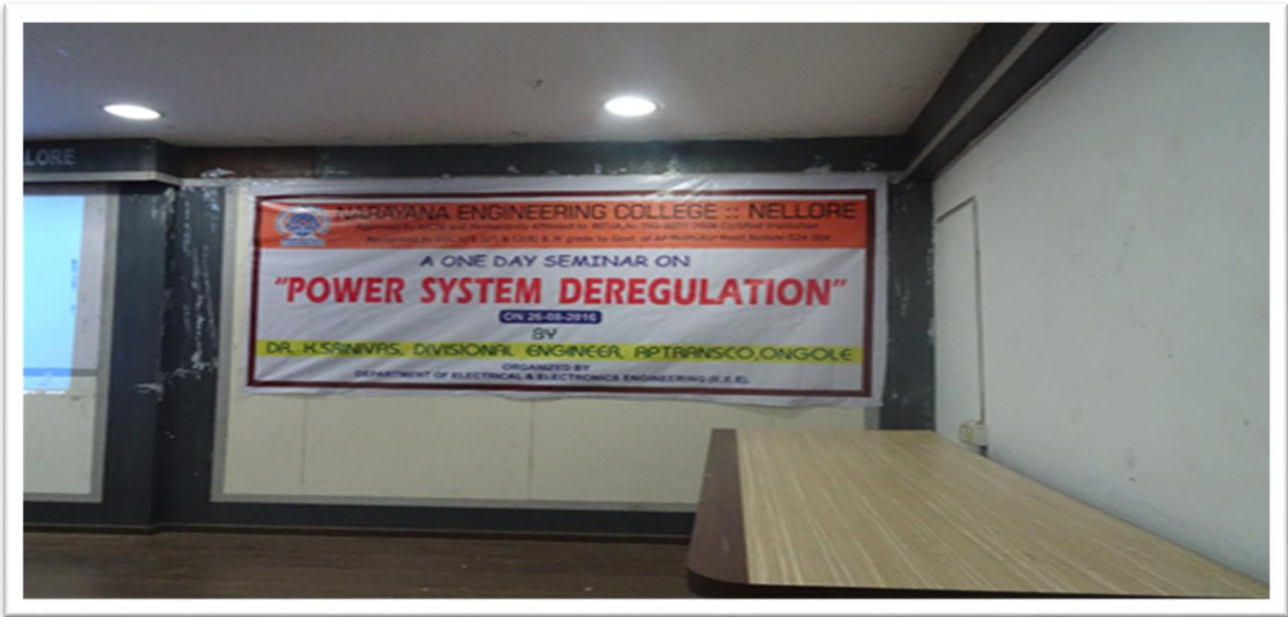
LLORE

NARAYANA ENGINEERING COLLEGE :: NELLORE

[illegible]

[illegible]

A ONE DAY SEMINAR ON

"POWER SYSTEM DEREGULATION"

ON 26-08-2016

BY

DR. K.S.SRINIVAS, DIVISIONAL ENGINEER, APTRANSCO,ONGOLE

ORGANIZED BY
DEPARTMENT OF ELECTRICAL & ELECTRONICS ENGINEERING (E.E.E)